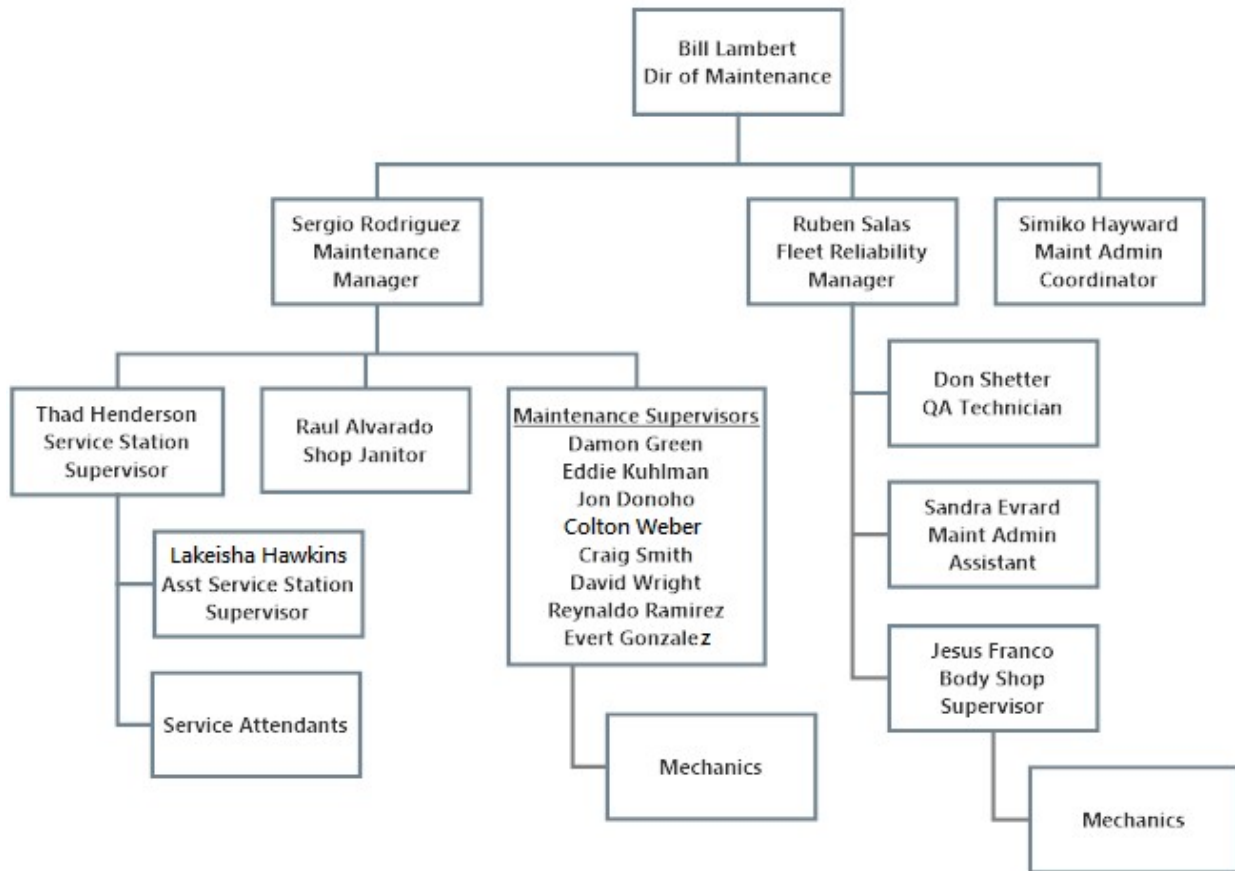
Bill Lambert
Dir of Maintenance

Sergio Rodriguez
Maintenance
Manager

Ruben Salas
Fleet Reliability
Manager

Simiko Hayward
Maint Admin
Coordinator

Thad Henderson
Service Station
Supervisor

Raul Alvarado
Shop Janitor

Maintenance Supervisors
Damon Green
Eddie Kuhlman
Jon Donoho
Colton Weber
Craig Smith
David Wright
Reynaldo Ramirez
Evert Gonzalez

Don Shetter
QA Technician

Sandra Evrard
Maint Admin
Assistant

Lakeisha Hawkins
Asst Service Station
Supervisor

Service Attendants

Mechanics

Jesus Franco
Body Shop
Supervisor

Mechanics